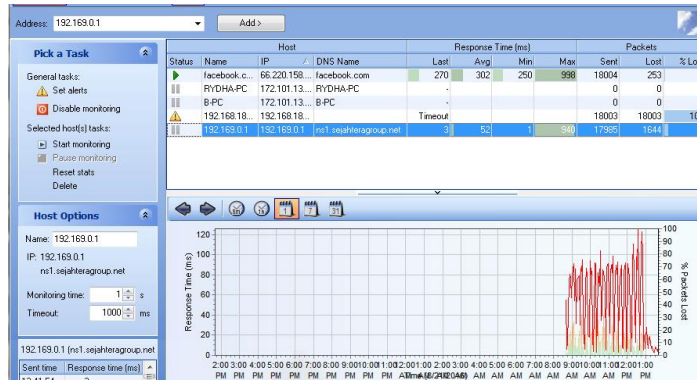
Address: 192.169.0.1

Add >

Pick a Task

General tasks:

Set alerts

Disable monitoring

Selected host(s) tasks:

Start monitoring

Pause monitoring

Reset stats

Delete

Host Options

Name: 192.169.0.1

IP: 192.169.0.1

ns1.sejahteragroup.net

Monitoring time: 1 s

Timeout: 1000 ms

192.169.0.1 (ns1.sejahteragroup.net

| Sent time | Response time (ms) |
|---|---|
| 12:41:54 | 3 |

| Status | Name | IP | DNS Name | Last | Avg | Min | Max | Sent | Lost | % Lo |
|---|---|---|---|---|---|---|---|---|---|---|
| | facebook.c... | 66.220.158.... | facebook.com | 270 | 302 | 250 | 998 | 18004 | 253 | |
| | RYDHA-PC | 172.101.13... | RYDHA-PC | - | | | | 0 | 0 | |
| | B-PC | 172.101.13... | B-PC | - | | | | 0 | 0 | |
| | 192.168.18... | 192.168.18... | | Timeout | | | | 18003 | 18003 | 10 |
| | 192.169.0.1 | 192.169.0.1 | ns1.sejahteragroup.net | 3 | 52 | 1 | 940 | 17985 | 1644 | |

Host — Response Time (ms) — Packets

Response Time (ms)

% Packets Lost

120 100 80 60 40 20 0

100 90 80 70 60 50 40 30 20 10 0

2:00 3:00 4:00 5:00 6:00 7:00 8:00 9:00 10:00 11:00 12:00 1:00 2:00 3:00 4:00 5:00 6:00 7:00 8:00 9:00 10:00 11:00 12:00 1:00
PM PM PM PM PM PM PM PM PM PM AM AM AM AM AM AM AM AM AM AM AM AM PM PM

Time (8/24/2016)